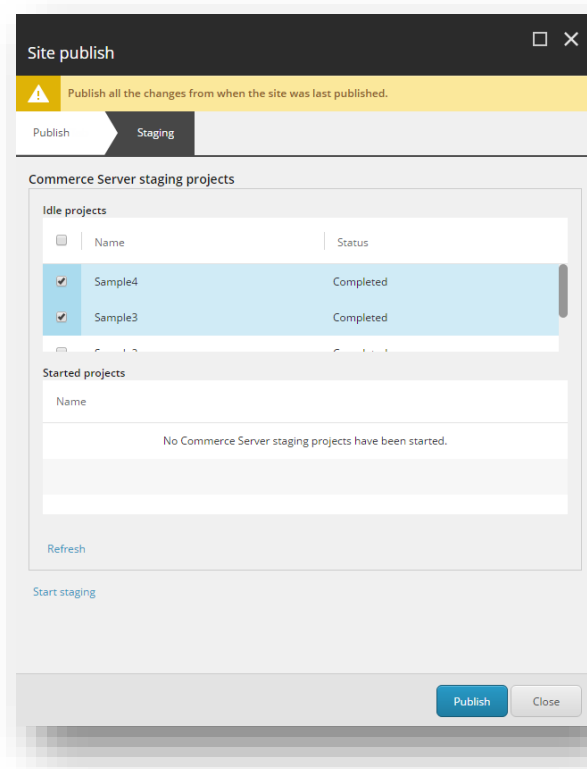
Site publish

Publish all the changes from when the site was last published.

Publish

Staging

Commerce Server staging projects

Idle projects

| | Name | Status |
|---|---|---|
| | Sample4 | Completed |
| | Sample3 | Completed |
| | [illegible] | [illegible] |

Started projects

Name

No Commerce Server staging projects have been started.

Refresh

Start staging

Publish

Close